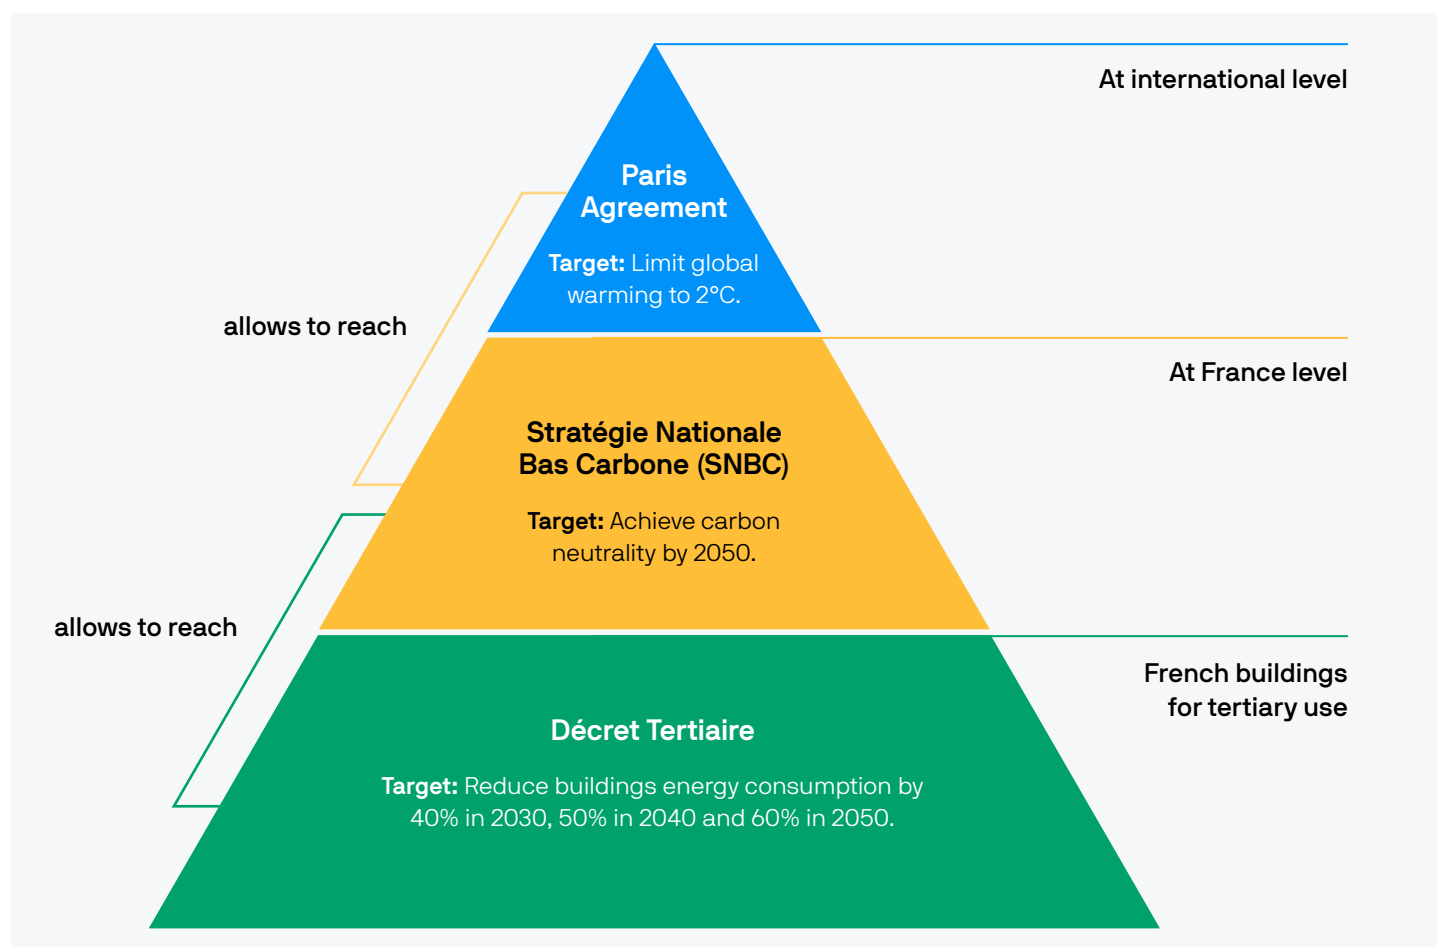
Paris Agreement

Target: Limit global warming to 2°C.

At international level

allows to reach

Stratégie Nationale Bas Carbone (SNBC)

Target: Achieve carbon neutrality by 2050.

At France level

allows to reach

Décret Tertiaire

Target: Reduce buildings energy consumption by 40% in 2030, 50% in 2040 and 60% in 2050.

French buildings for tertiary use